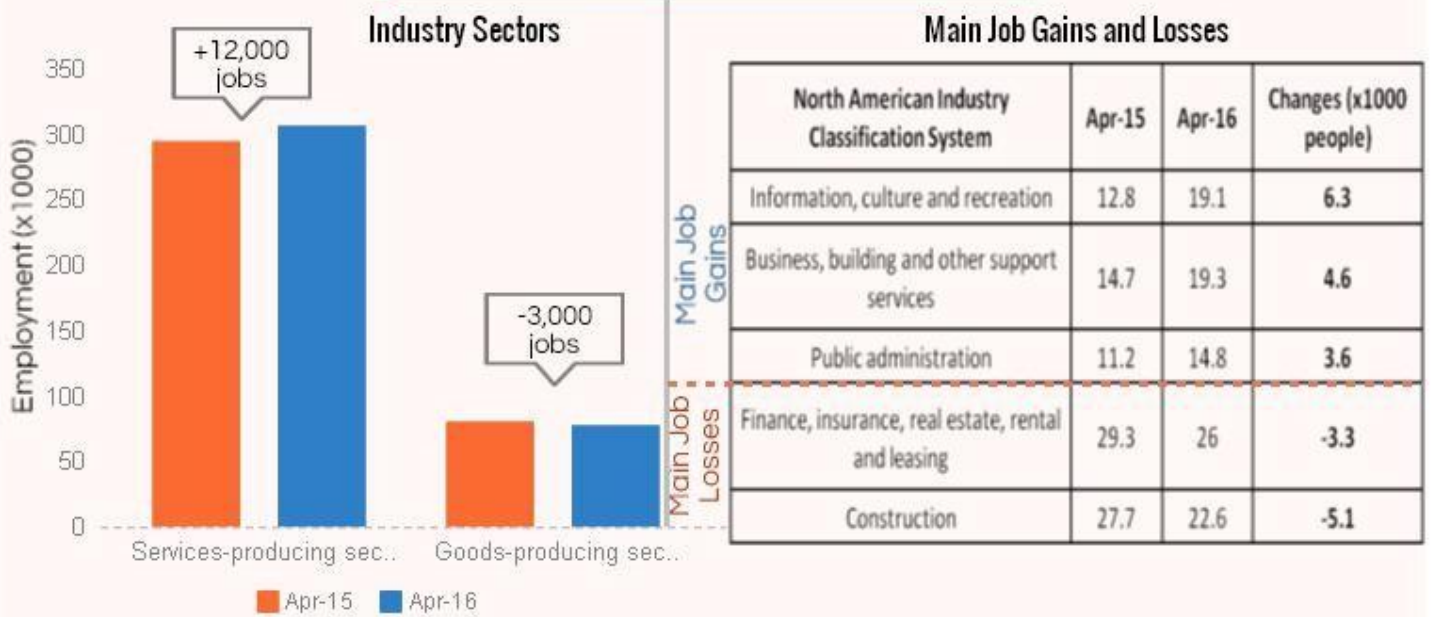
Industry Sectors

350
300
250
200
150
100
50
0

Employment (x1000)

+12,000 jobs

-3,000 jobs

Services-producing sec..
Goods-producing sec..

Apr-15 Apr-16

Main Job Gains and Losses

| | North American Industry Classification System | Apr-15 | Apr-16 | Changes (x1000 people) |
|---|---|---|---|---|
| Main Job Gains | Information, culture and recreation | 12.8 | 19.1 | 6.3 |
| | Business, building and other support services | 14.7 | 19.3 | 4.6 |
| | Public administration | 11.2 | 14.8 | 3.6 |
| Main Job Losses | Finance, insurance, real estate, rental and leasing | 29.3 | 26 | -3.3 |
| | Construction | 27.7 | 22.6 | -5.1 |